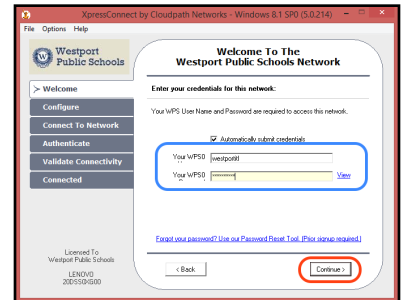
XpressConnect by Cloudpath Networks - Windows 8.1 SP0 (5.0.214)
File Options Help

Westport Public Schools

Welcome To The Westport Public Schools Network

> Welcome
Configure
Connect To Network
Authenticate
Validate Connectivity
Connected

Enter your credentials for this network:

Your WPS User Name and Password are required to access this network.

Automatically submit credentials

Your WPS0 westportitl
Your WPS0 •••••••••• View

Forgot your password? Use our Password Reset Tool. (Prior signup required.)

Licensed To
Westport Public Schools

LENOVO
20DSS0XS00

< Back
Continue >